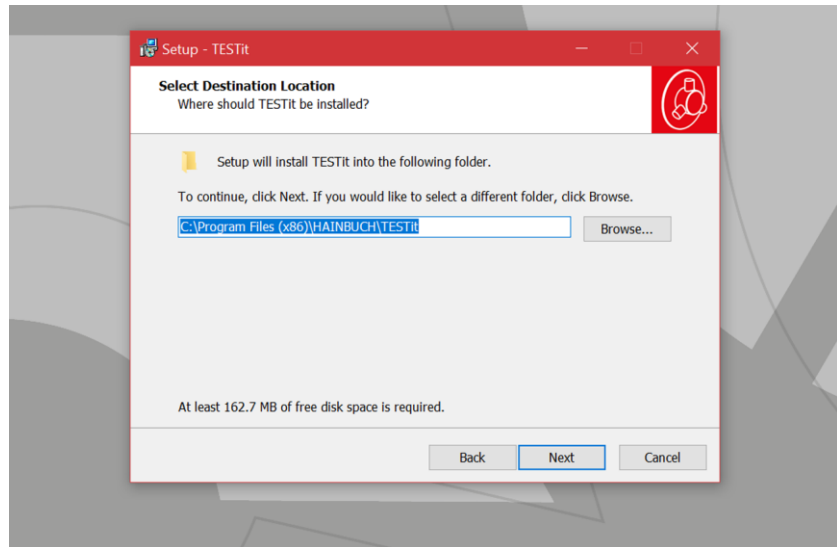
Setup - TESTit

Select Destination Location
Where should TESTit be installed?

Setup will install TESTit into the following folder.

To continue, click Next. If you would like to select a different folder, click Browse.

C:\Program Files (x86)\HAINBUCH\TESTit

Browse...

At least 162.7 MB of free disk space is required.

Back

Next

Cancel